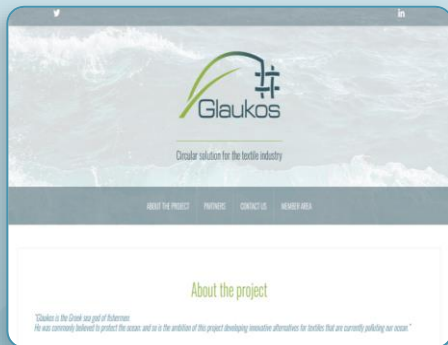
Glaukos

Circular solution for the textile industry

ABOUT THE PROJECT PARTNERS CONTACT US MEMBER AREA

About the project

"Glaukos is the Greek sea god of fishermen.
He was commonly believed to protect the ocean and so is the ambition of this project developing innovative alternatives for textiles that are currently polluting our ocean."